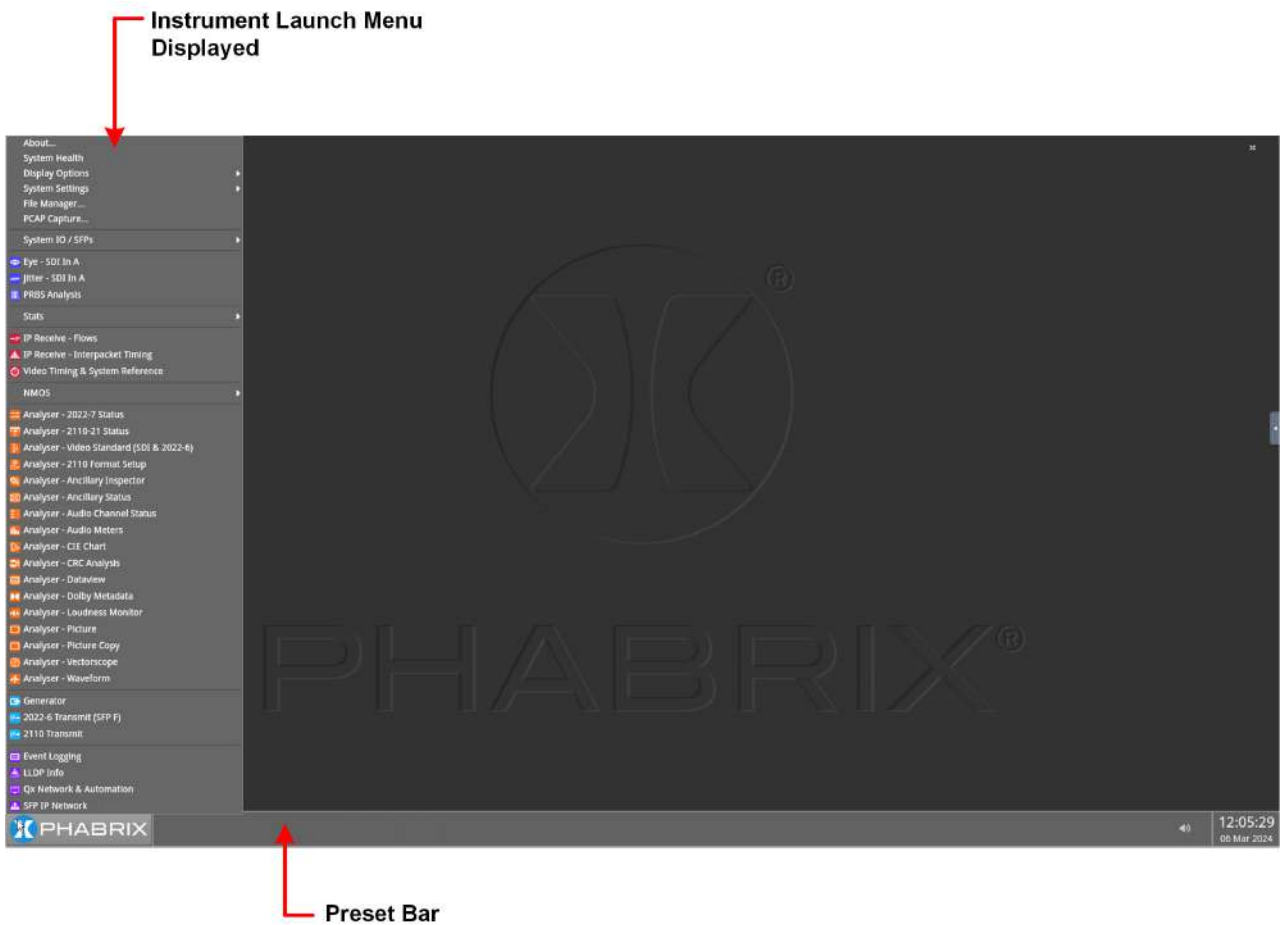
Instrument Launch Menu Displayed

About...
System Health
Display Options
System Settings
File Manager...
PCAP Capture...
System IO / SFPs
Eye - SDI In A
Jitter - SDI In A
PRBS Analysis
Stats
IP Receive - Flows
IP Receive - Interpacket Timing
Video Timing & System Reference
NMOS
Analyser - 2022-7 Status
Analyser - 2110-21 Status
Analyser - Video Standard (SDI & 2022-6)
Analyser - 2110 Format Setup
Analyser - Ancillary Inspector
Analyser - Ancillary Status
Analyser - Audio Channel Status
Analyser - Audio Meters
Analyser - CIE Chart
Analyser - CRC Analysis
Analyser - Dataview
Analyser - Dolby Metadata
Analyser - Loudness Monitor
Analyser - Picture
Analyser - Picture Copy
Analyser - Vectorscope
Analyser - Waveform
Generator
2022-6 Transmit (SFP F)
2110 Transmit
Event Logging
LLDP Info
Qx Network & Automation
SFP IP Network

PHABRIX®

PHABRIX
12:05:29
06 Mar 2024

Preset Bar